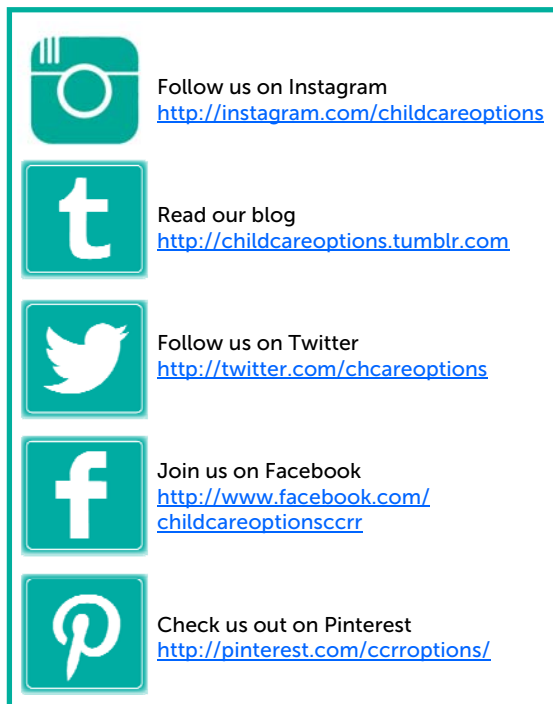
Follow us on Instagram
http://instagram.com/childcareoptions

t

Read our blog
http://childcareoptions.tumblr.com

Follow us on Twitter
http://twitter.com/chcareoptions

f

Join us on Facebook
http://www.facebook.com/childcareoptionsccrr

Check us out on Pinterest
http://pinterest.com/ccrroptions/